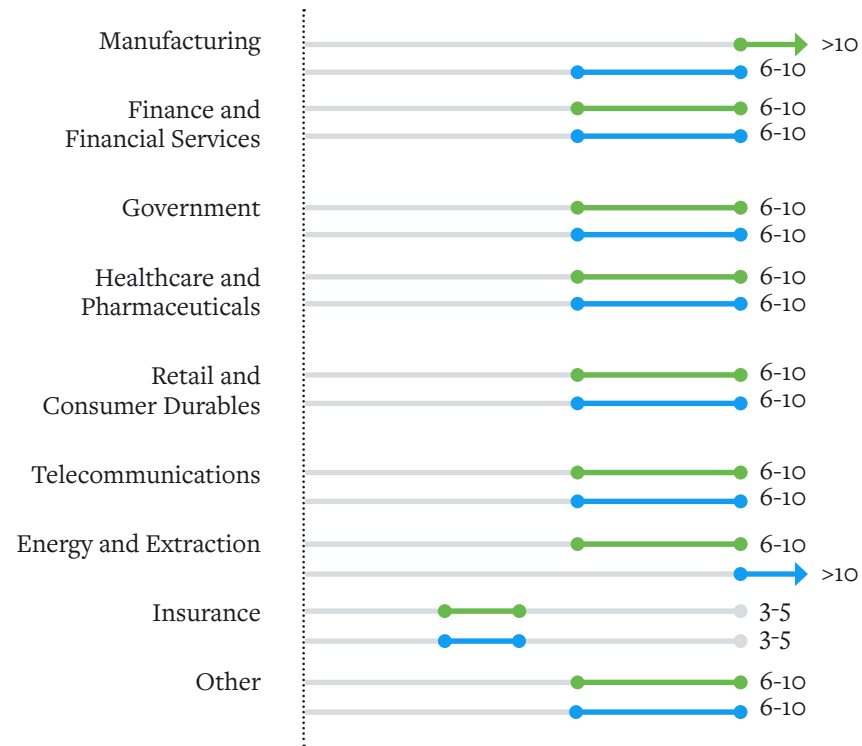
Manufacturing
>10
6-10

Finance and Financial Services
6-10
6-10

Government
6-10
6-10

Healthcare and Pharmaceuticals
6-10
6-10

Retail and Consumer Durables
6-10
6-10

Telecommunications
6-10
6-10

Energy and Extraction
6-10
>10

Insurance
3-5
3-5

Other
6-10
6-10